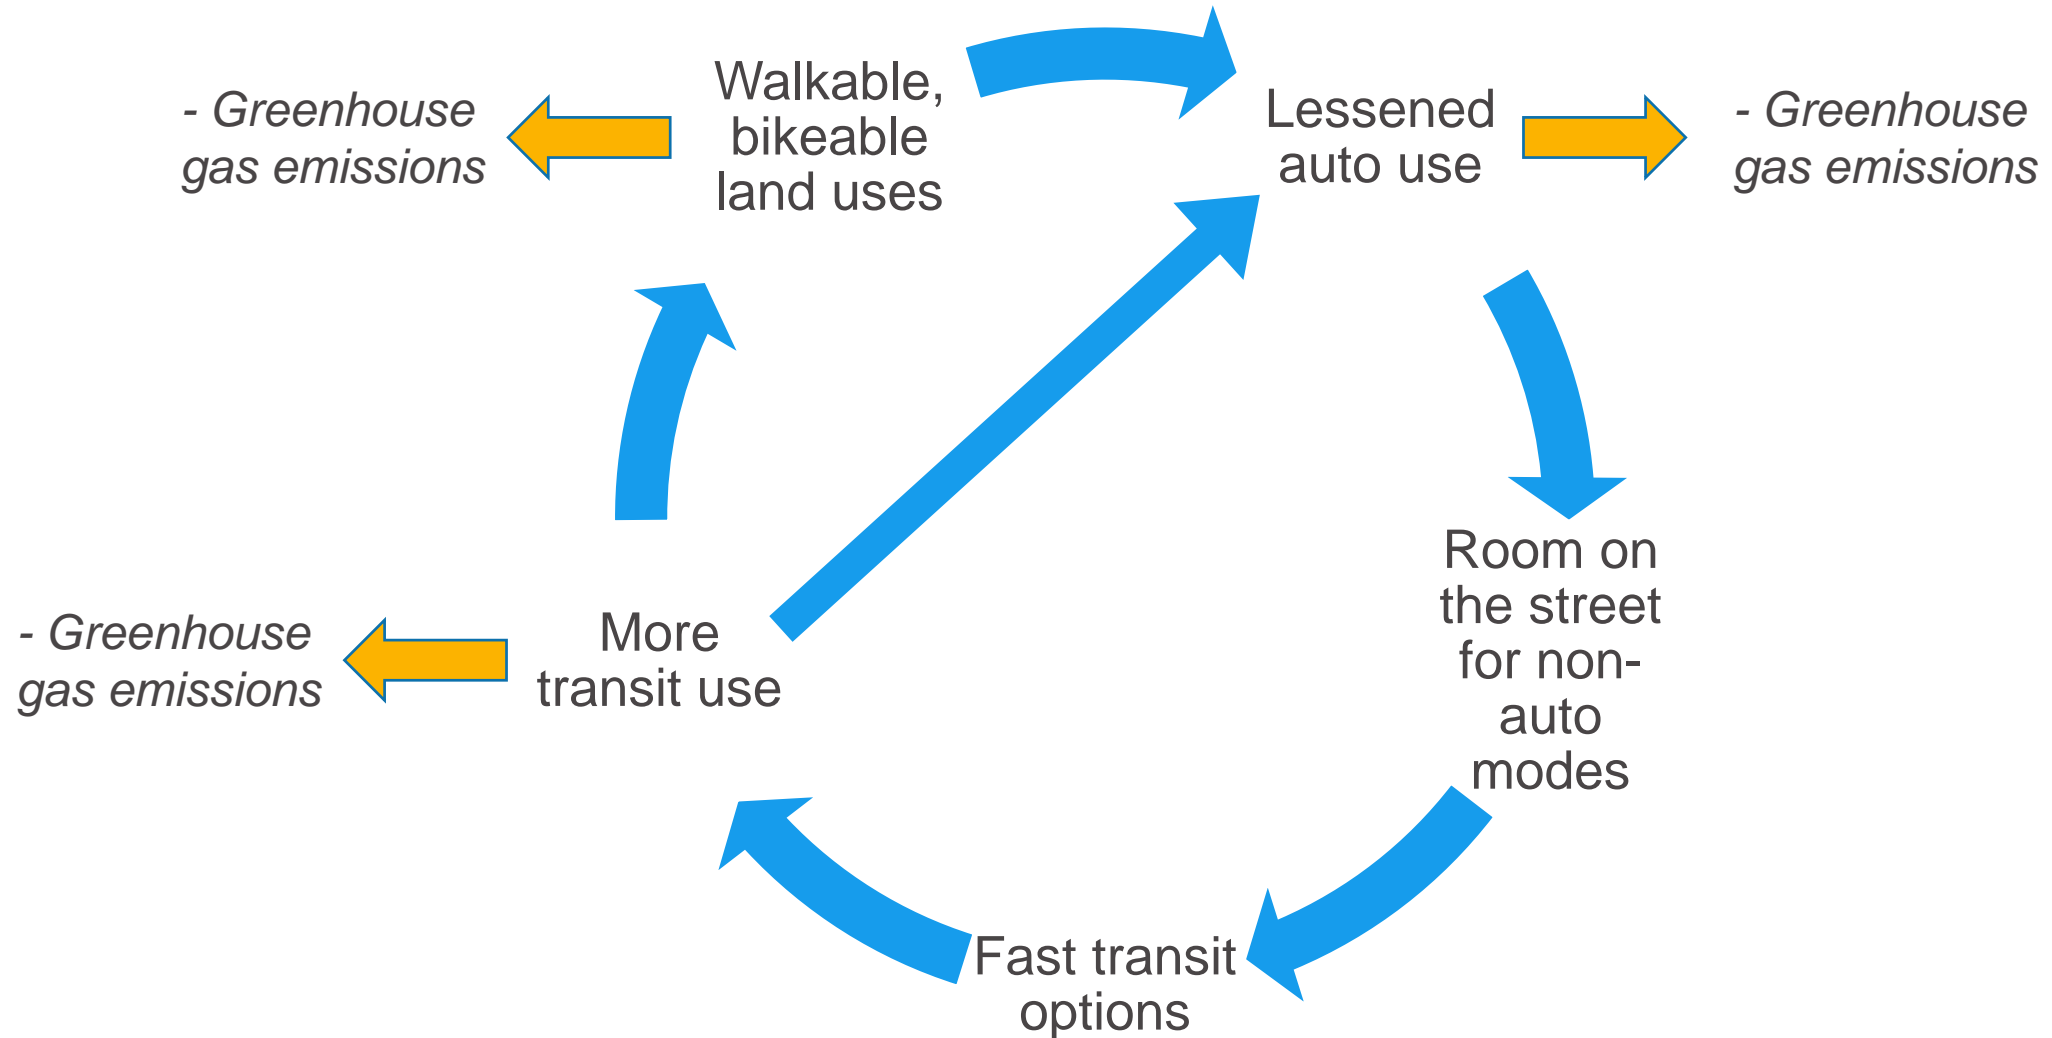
- Greenhouse gas emissions

Walkable, bikeable land uses

Lessened auto use

- Greenhouse gas emissions

Room on the street for non-auto modes

- Greenhouse gas emissions

More transit use

Fast transit options